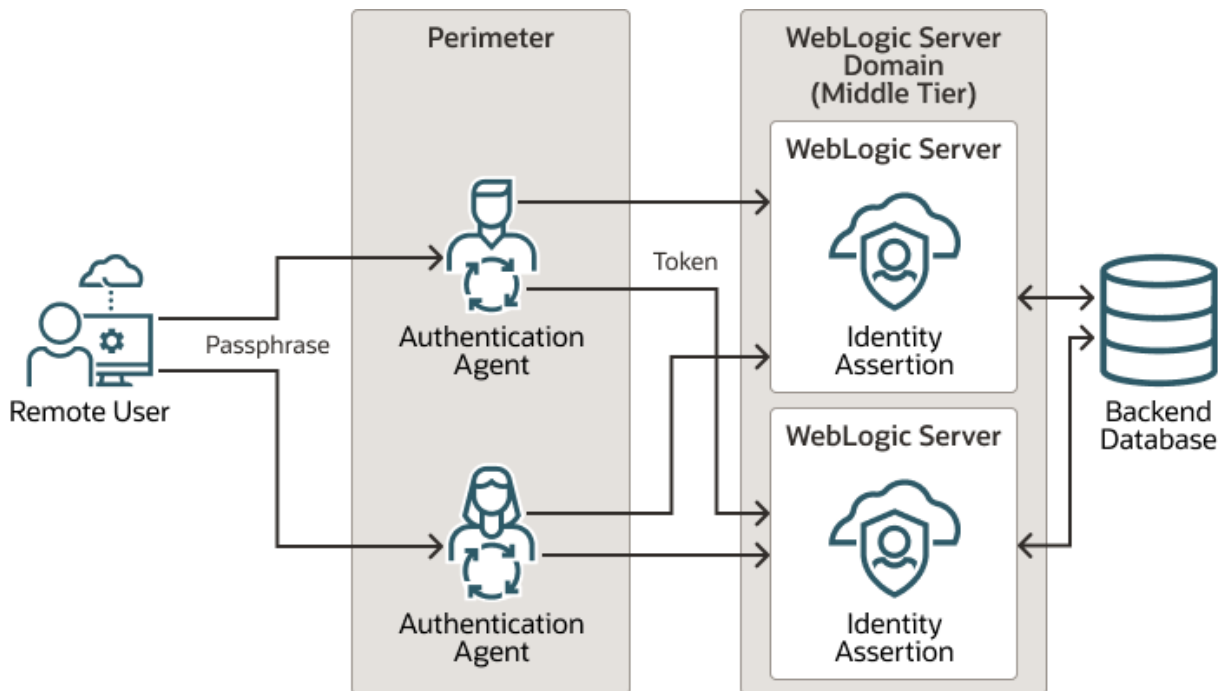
Perimeter

WebLogic Server Domain (Middle Tier)

WebLogic Server

Token

Remote User

Passphrase

Authentication Agent

Identity Assertion

Backend Database

WebLogic Server

Authentication Agent

Identity Assertion